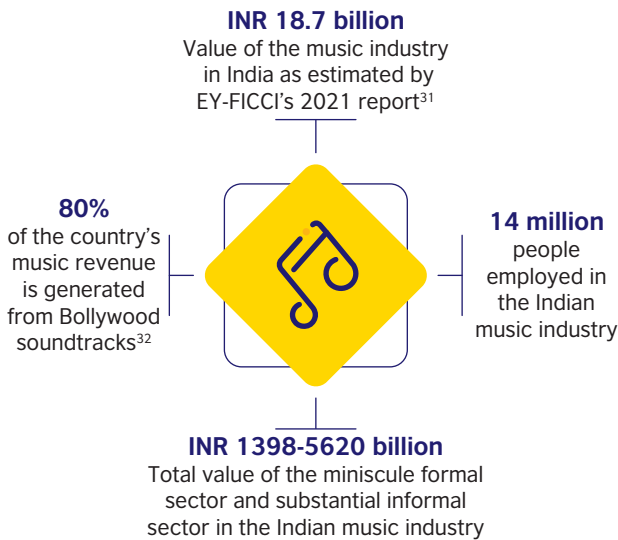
INR 18.7 billion
Value of the music industry in India as estimated by EY-FICCI's 2021 report$^{31}$

80%
of the country's music revenue is generated from Bollywood soundtracks$^{32}$

14 million
people employed in the Indian music industry

INR 1398-5620 billion
Total value of the miniscule formal sector and substantial informal sector in the Indian music industry